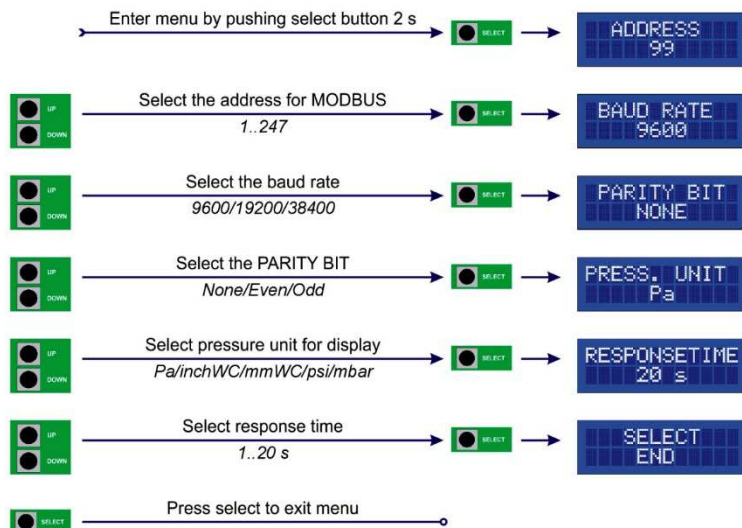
Enter menu by pushing select button 2 s

SELECT

ADDRESS
99

UP
DOWN

Select the address for MODBUS
1..247

SELECT

BAUD RATE
9600

UP
DOWN

Select the baud rate
9600/19200/38400

SELECT

PARITY BIT
NONE

UP
DOWN

Select the PARITY BIT
None/Even/Odd

SELECT

PRESS. UNIT
Pa

UP
DOWN

Select pressure unit for display
Pa/inchWC/mmWC/psi/mbar

SELECT

RESPONSETIME
20 s

UP
DOWN

Select response time
1..20 s

SELECT

SELECT
END

SELECT

Press select to exit menu